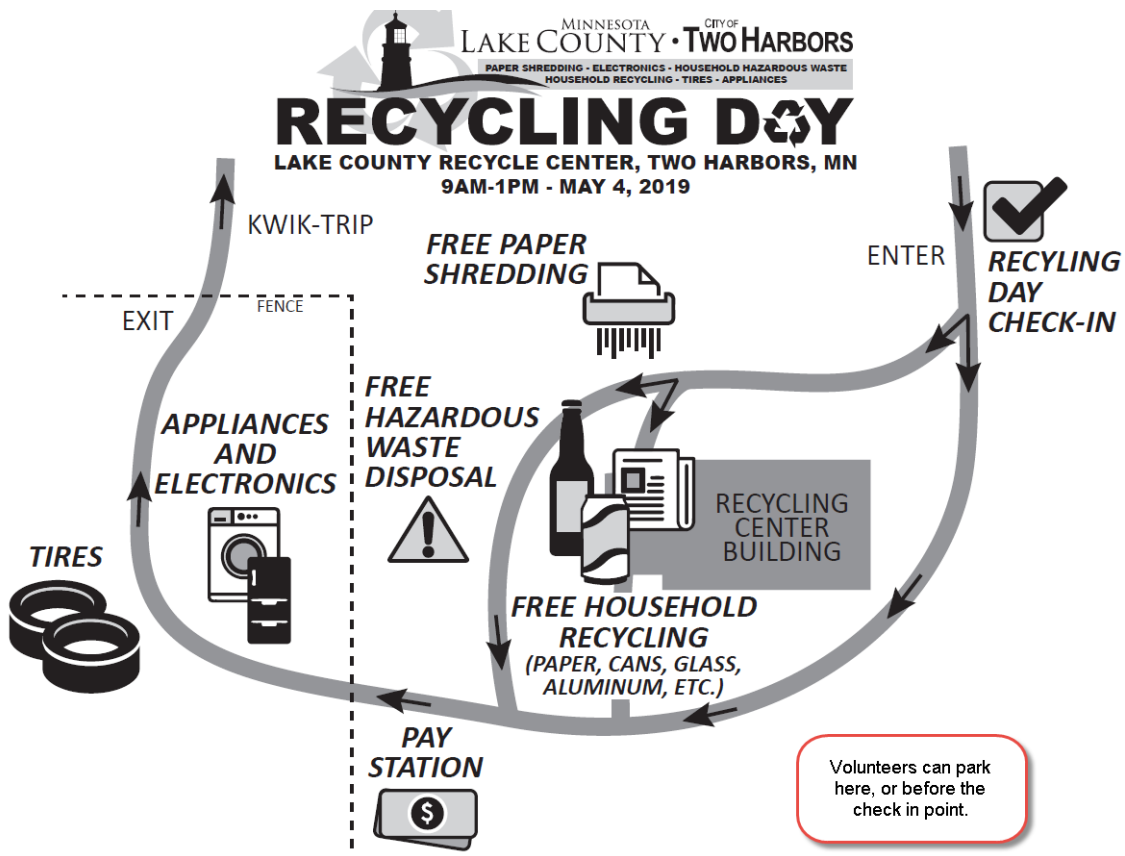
MINNESOTA LAKE COUNTY • CITY OF TWO HARBORS

PAPER SHREDDING - ELECTRONICS - HOUSEHOLD HAZARDOUS WASTE
HOUSEHOLD RECYCLING - TIRES - APPLIANCES

RECYCLING DAY

LAKE COUNTY RECYCLE CENTER, TWO HARBORS, MN
9AM-1PM - MAY 4, 2019

KWIK-TRIP

FREE PAPER SHREDDING

ENTER

RECYLING DAY CHECK-IN

EXIT

FENCE

FREE HAZARDOUS WASTE DISPOSAL

APPLIANCES AND ELECTRONICS

RECYCLING CENTER BUILDING

TIRES

FREE HOUSEHOLD RECYCLING
(PAPER, CANS, GLASS, ALUMINUM, ETC.)

PAY STATION

Volunteers can park here, or before the check in point.